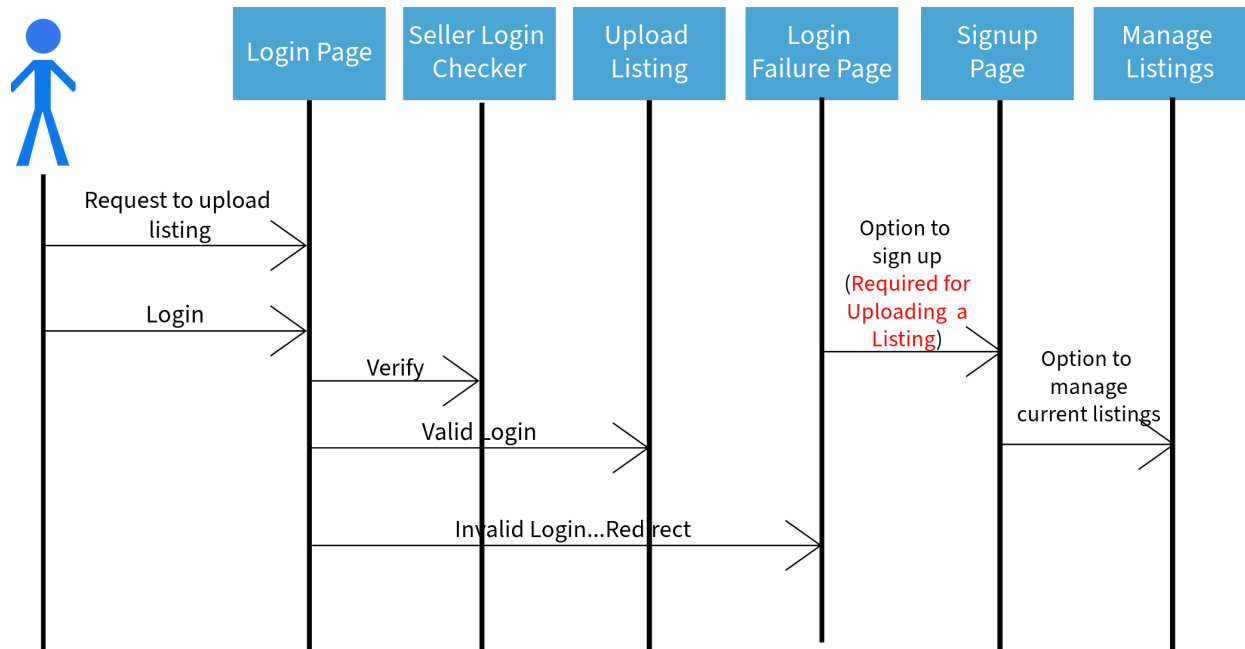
Login Page

Seller Login Checker

Upload Listing

Login Failure Page

Signup Page

Manage Listings

Request to upload listing

Login

Verify

Valid Login

Invalid Login...Redirect

Option to sign up (Required for Uploading a Listing)

Option to manage current listings